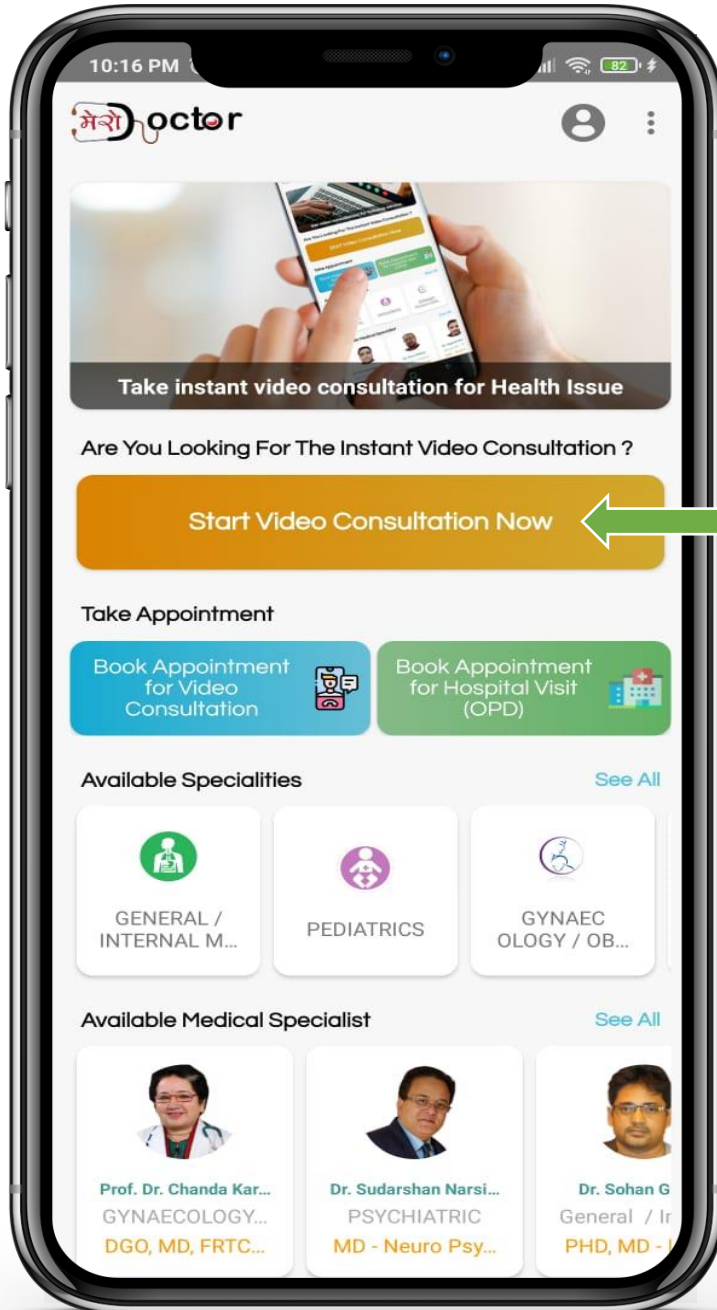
10:16 PM

82

मेरो Doctor

Take instant video consultation for Health Issue

Are You Looking For The Instant Video Consultation ?

Start Video Consultation Now

Take Appointment

Book Appointment for Video Consultation

Book Appointment for Hospital Visit (OPD)

Available Specialities

See All

GENERAL / INTERNAL M...

PEDIATRICS

GYNAEC OLOGY / OB...

Available Medical Specialist

See All

Prof. Dr. Chanda Kar...
GYNAECOLOGY...
DGO, MD, FRTC...

Dr. Sudarshan Narsi...
PSYCHIATRIC
MD - Neuro Psy...

Dr. Sohan G
General / Ir
PHD, MD - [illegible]